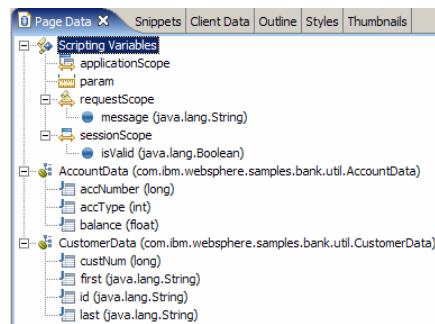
Page Data ✕ Snippets Client Data Outline Styles Thumbnails

Scripting Variables
applicationScope
param
requestScope
message (java.lang.String)
sessionScope
isValid (java.lang.Boolean)
AccountData (com.ibm.websphere.samples.bank.util.AccountData)
accNumber (long)
accType (int)
balance (float)
CustomerData (com.ibm.websphere.samples.bank.util.CustomerData)
custNum (long)
first (java.lang.String)
id (java.lang.String)
last (java.lang.String)